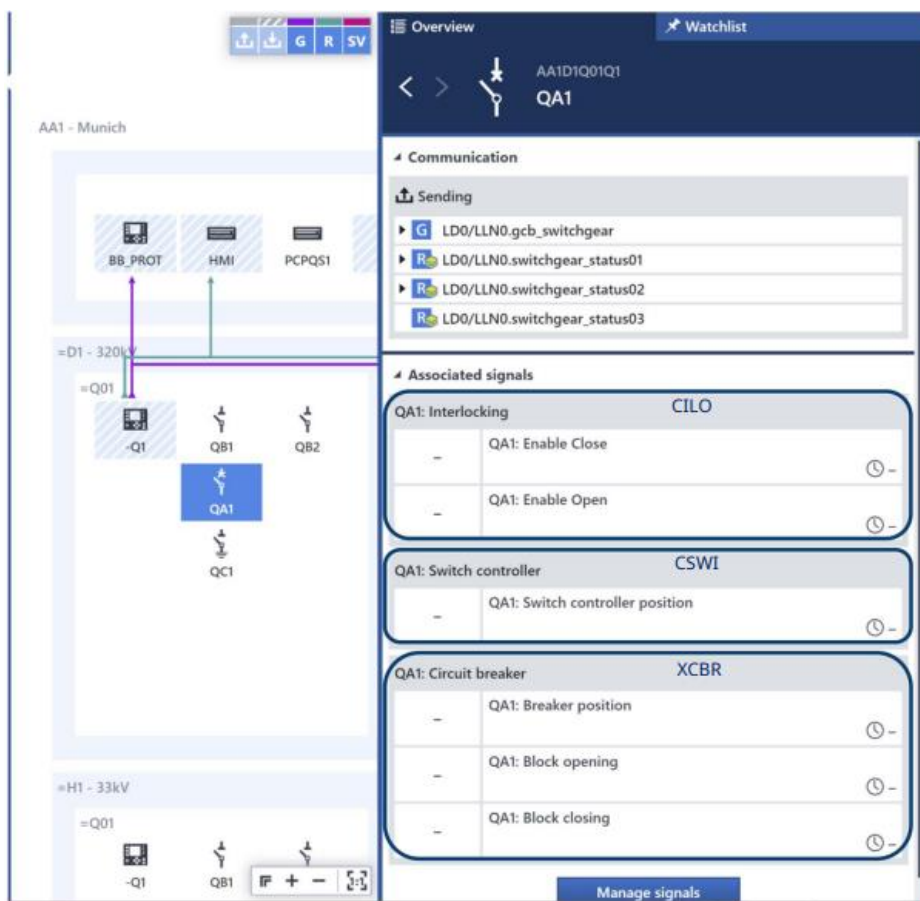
G R SV

AA1 - Munich

BB_PROT HMI PCPQS1

=D1 - 320kV

=Q01

-Q1 QB1 QB2

QA1

QC1

=H1 - 33kV

=Q01

-Q1 QB1

Overview Watchlist

AA1D1Q01Q1
QA1

Communication

Sending

G LD0/LLN0.gcb_switchgear

R LD0/LLN0.switchgear_status01

R LD0/LLN0.switchgear_status02

R LD0/LLN0.switchgear_status03

Associated signals

QA1: Interlocking CILO

– QA1: Enable Close

– QA1: Enable Open

QA1: Switch controller CSWI

– QA1: Switch controller position

QA1: Circuit breaker XCBR

– QA1: Breaker position

– QA1: Block opening

– QA1: Block closing

Manage signals